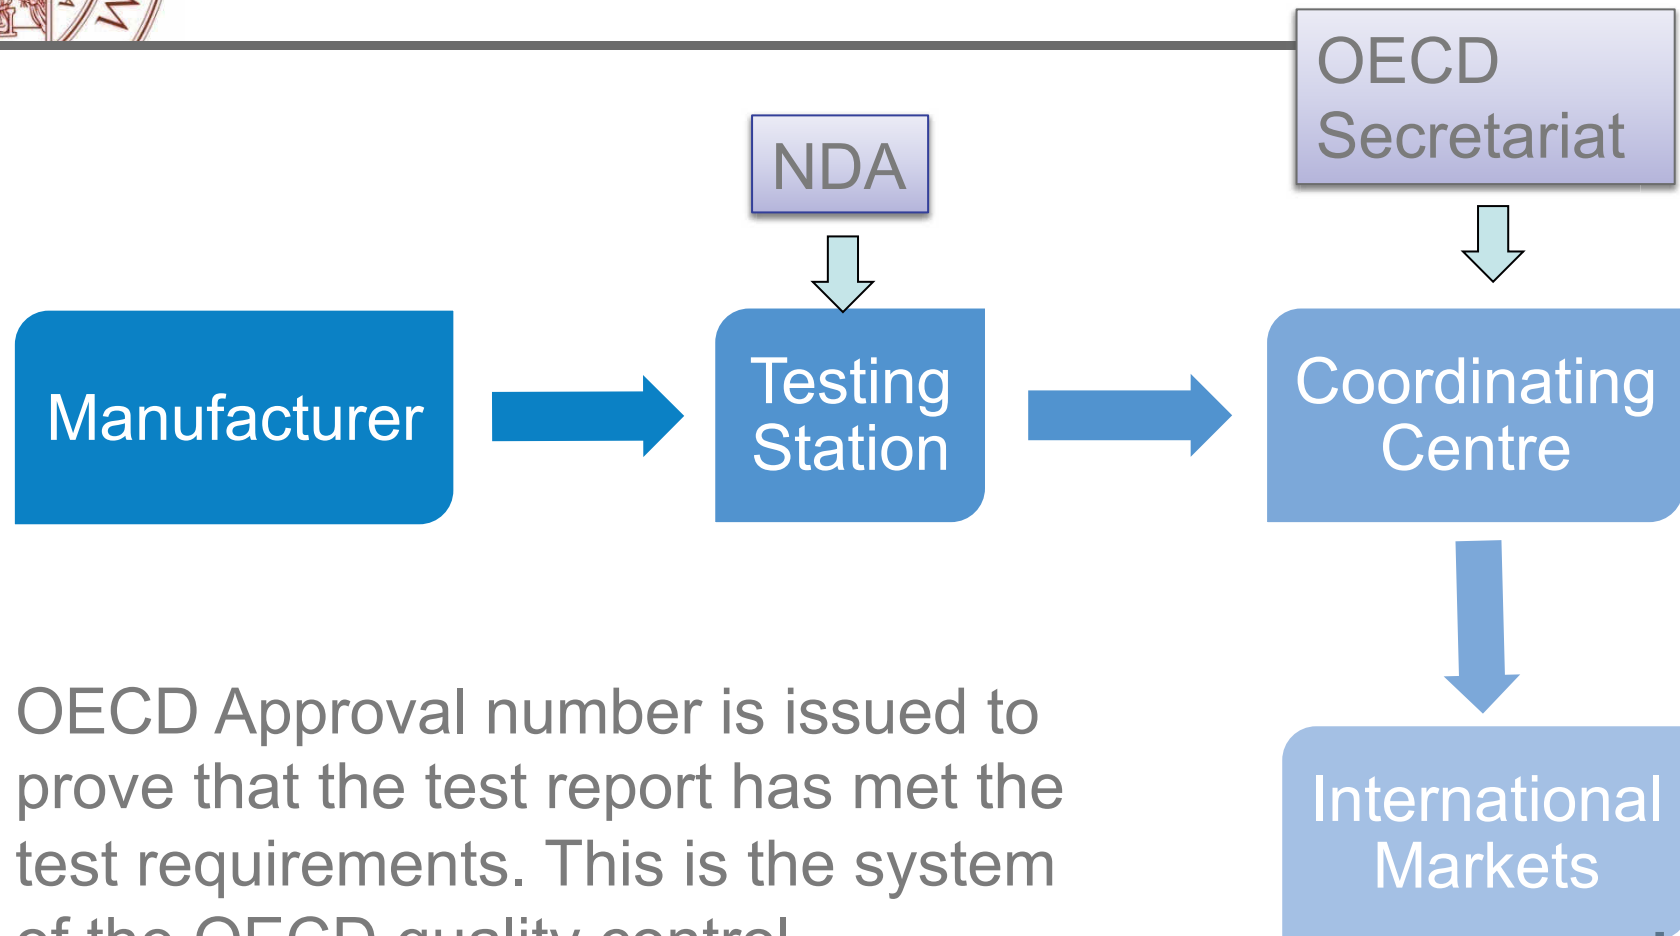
OECD Secretariat

NDA

Manufacturer

Testing Station

Coordinating Centre

International Markets

OECD Approval number is issued to prove that the test report has met the test requirements. This is the system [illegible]